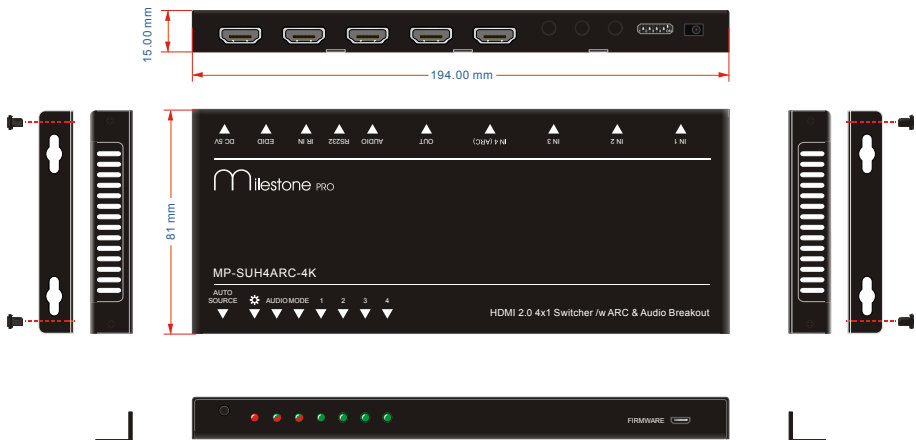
15.00 mm

194.00 mm

81 mm

DC 5V EDID IR IN RS232 AUDIO OUT IN 4 (ARC) IN 3 IN 2 IN 1

milestone PRO

MP-SUH4ARC-4K

AUTO SOURCE AUDIO MODE 1 2 3 4

HDMI 2.0 4x1 Switcher /w ARC & Audio Breakout

FIRMWARE